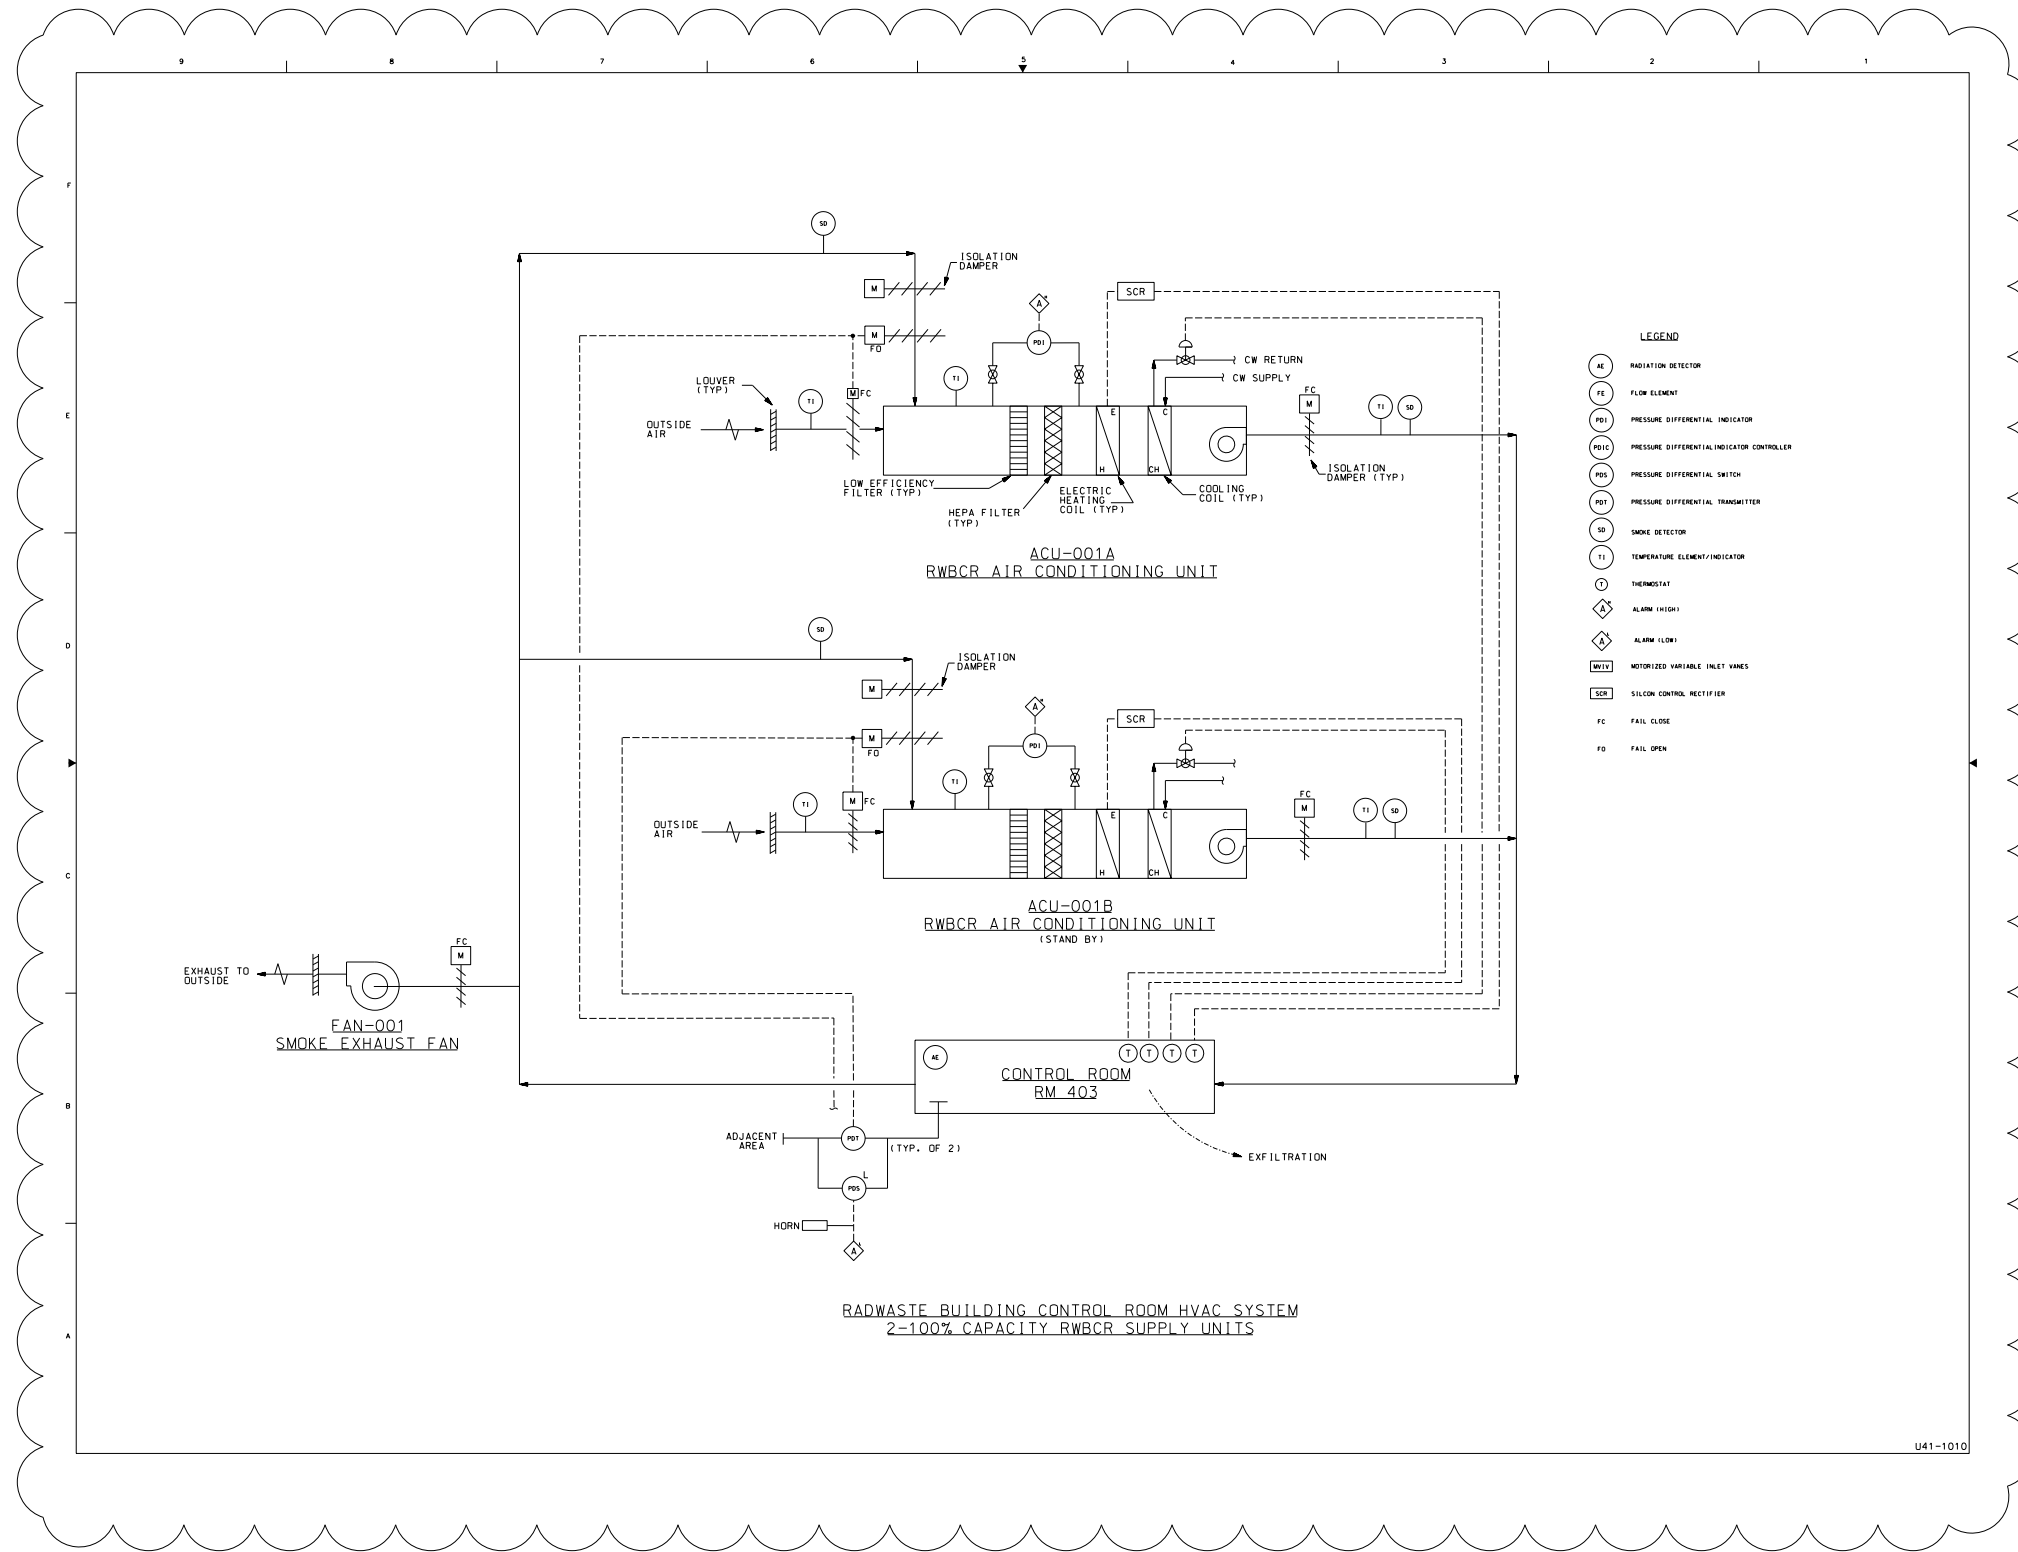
9 8 7 6 5 4 3 2 1

F
E
D
C
B
A

SD

ISOLATION DAMPER

M

SCR

A

M FO

PDI

CW RETURN

CW SUPPLY

LOUVER (TYP)

TI

M FC

TI

FC M

TI SD

OUTSIDE AIR

E C

H CH

ISOLATION DAMPER (TYP)

LOW EFFICIENCY FILTER (TYP)

HEPA FILTER (TYP)

ELECTRIC HEATING COIL (TYP)

COOLING COIL (TYP)

ACU-001A
RWBCR AIR CONDITIONING UNIT

SD

ISOLATION DAMPER

M

SCR

A

M FO

PDI

TI

TI

M FC

FC M

TI SD

OUTSIDE AIR

E C

H CH

ACU-001B
RWBCR AIR CONDITIONING UNIT
(STAND BY)

EXHAUST TO OUTSIDE

FC M

FAN-001
SMOKE EXHAUST FAN

AE

T T T T

CONTROL ROOM
RM 403

ADJACENT AREA

PDT

(TYP. OF 2)

L

PDS

EXFILTRATION

HORN

A

RADWASTE BUILDING CONTROL ROOM HVAC SYSTEM
2-100% CAPACITY RWBCR SUPPLY UNITS

LEGEND

AE RADIATION DETECTOR
FE FLOW ELEMENT
PDI PRESSURE DIFFERENTIAL INDICATOR
PDIC PRESSURE DIFFERENTIALINDICATOR CONTROLLER
PDS PRESSURE DIFFERENTIAL SWITCH
PDT PRESSURE DIFFERENTIAL TRANSMITTER
SD SMOKE DETECTOR
TI TEMPERATURE ELEMENT/INDICATOR
T THERMOSTAT
A ALARM (HIGH)
A ALARM (LOW)
MVIV MOTORIZED VARIABLE INLET VANES
SCR SILCON CONTROL RECTIFIER
FC FAIL CLOSE
FO FAIL OPEN

U41-1010